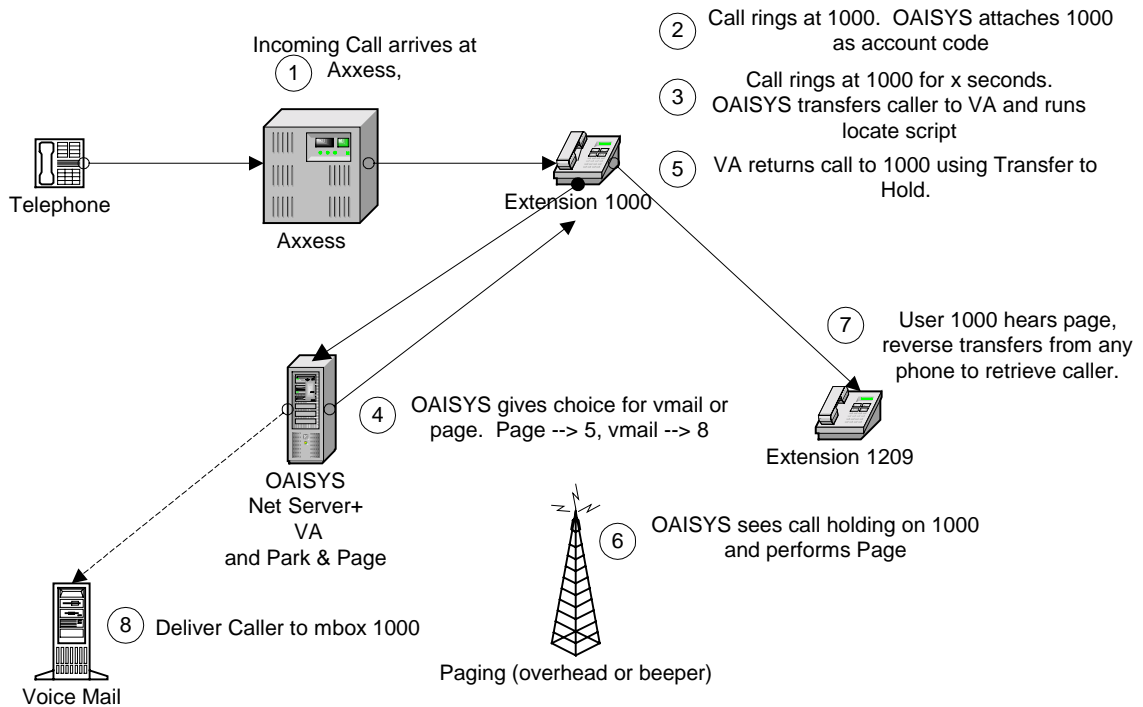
Incoming Call arrives at Axxess,

1

Telephone

Axxess

2 Call rings at 1000. OAISYS attaches 1000 as account code

3 Call rings at 1000 for x seconds. OAISYS transfers caller to VA and runs locate script

5 VA returns call to 1000 using Transfer to Hold.

Extension 1000

7 User 1000 hears page, reverse transfers from any phone to retrieve caller.

4 OAISYS gives choice for vmail or page. Page --> 5, vmail --> 8

Extension 1209

OAISYS Net Server+ VA and Park & Page

6 OAISYS sees call holding on 1000 and performs Page

8 Deliver Caller to mbox 1000

Paging (overhead or beeper)

Voice Mail